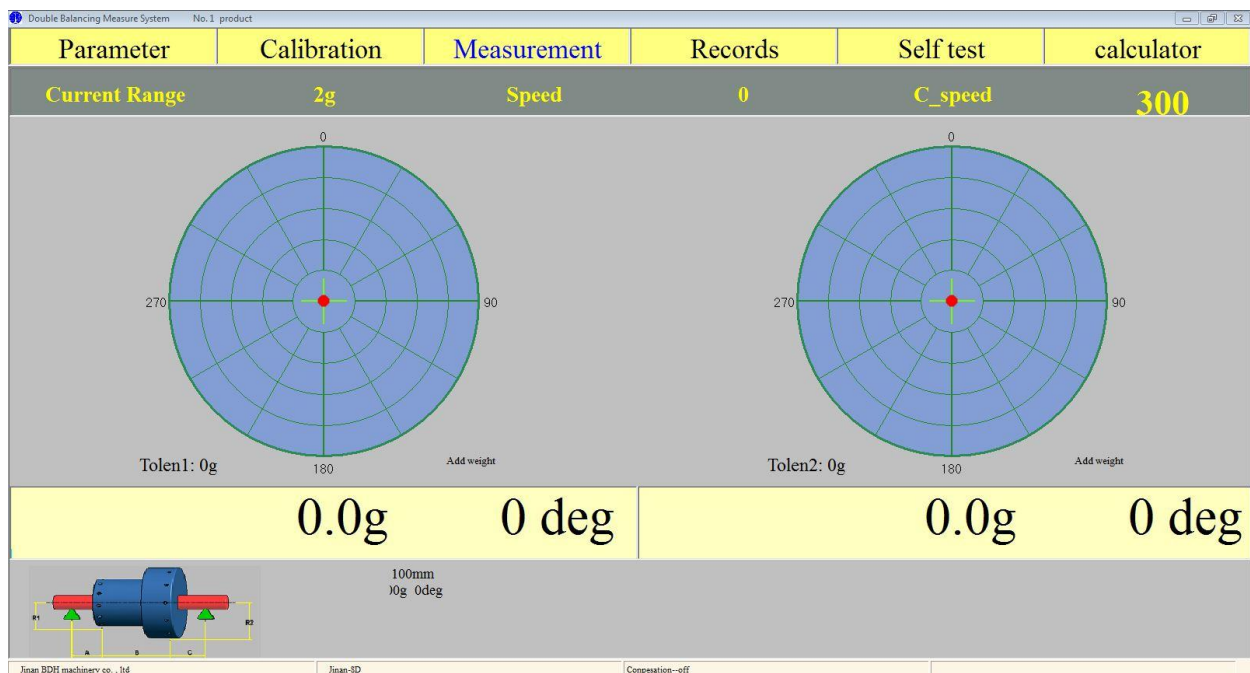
Double Balancing Measure System No.1 product

| Parameter | Calibration | Measurement | Records | Self test | calculator |
|---|---|---|---|---|---|

Current Range 2g Speed 0 C_speed 300

0
270 90
Tolen1: 0g 180 Add weight

0
270 90
Tolen2: 0g 180 Add weight

0.0g 0 deg
0.0g 0 deg

R1 A B C R2

100mm
)0g 0deg

Jinan BDH machinery co. . ltd
Jinan-SD
Conpesation--off